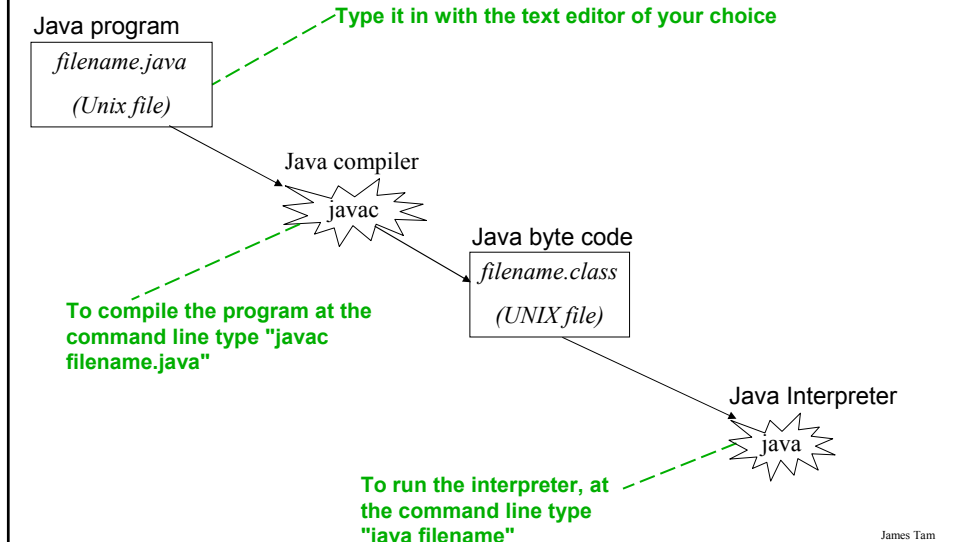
Java program

filename.java

(Unix file)

Type it in with the text editor of your choice

Java compiler

javac

To compile the program at the command line type "javac filename.java"

Java byte code

filename.class

(UNIX file)

Java Interpreter

java

To run the interpreter, at the command line type "java filename"

James Tam